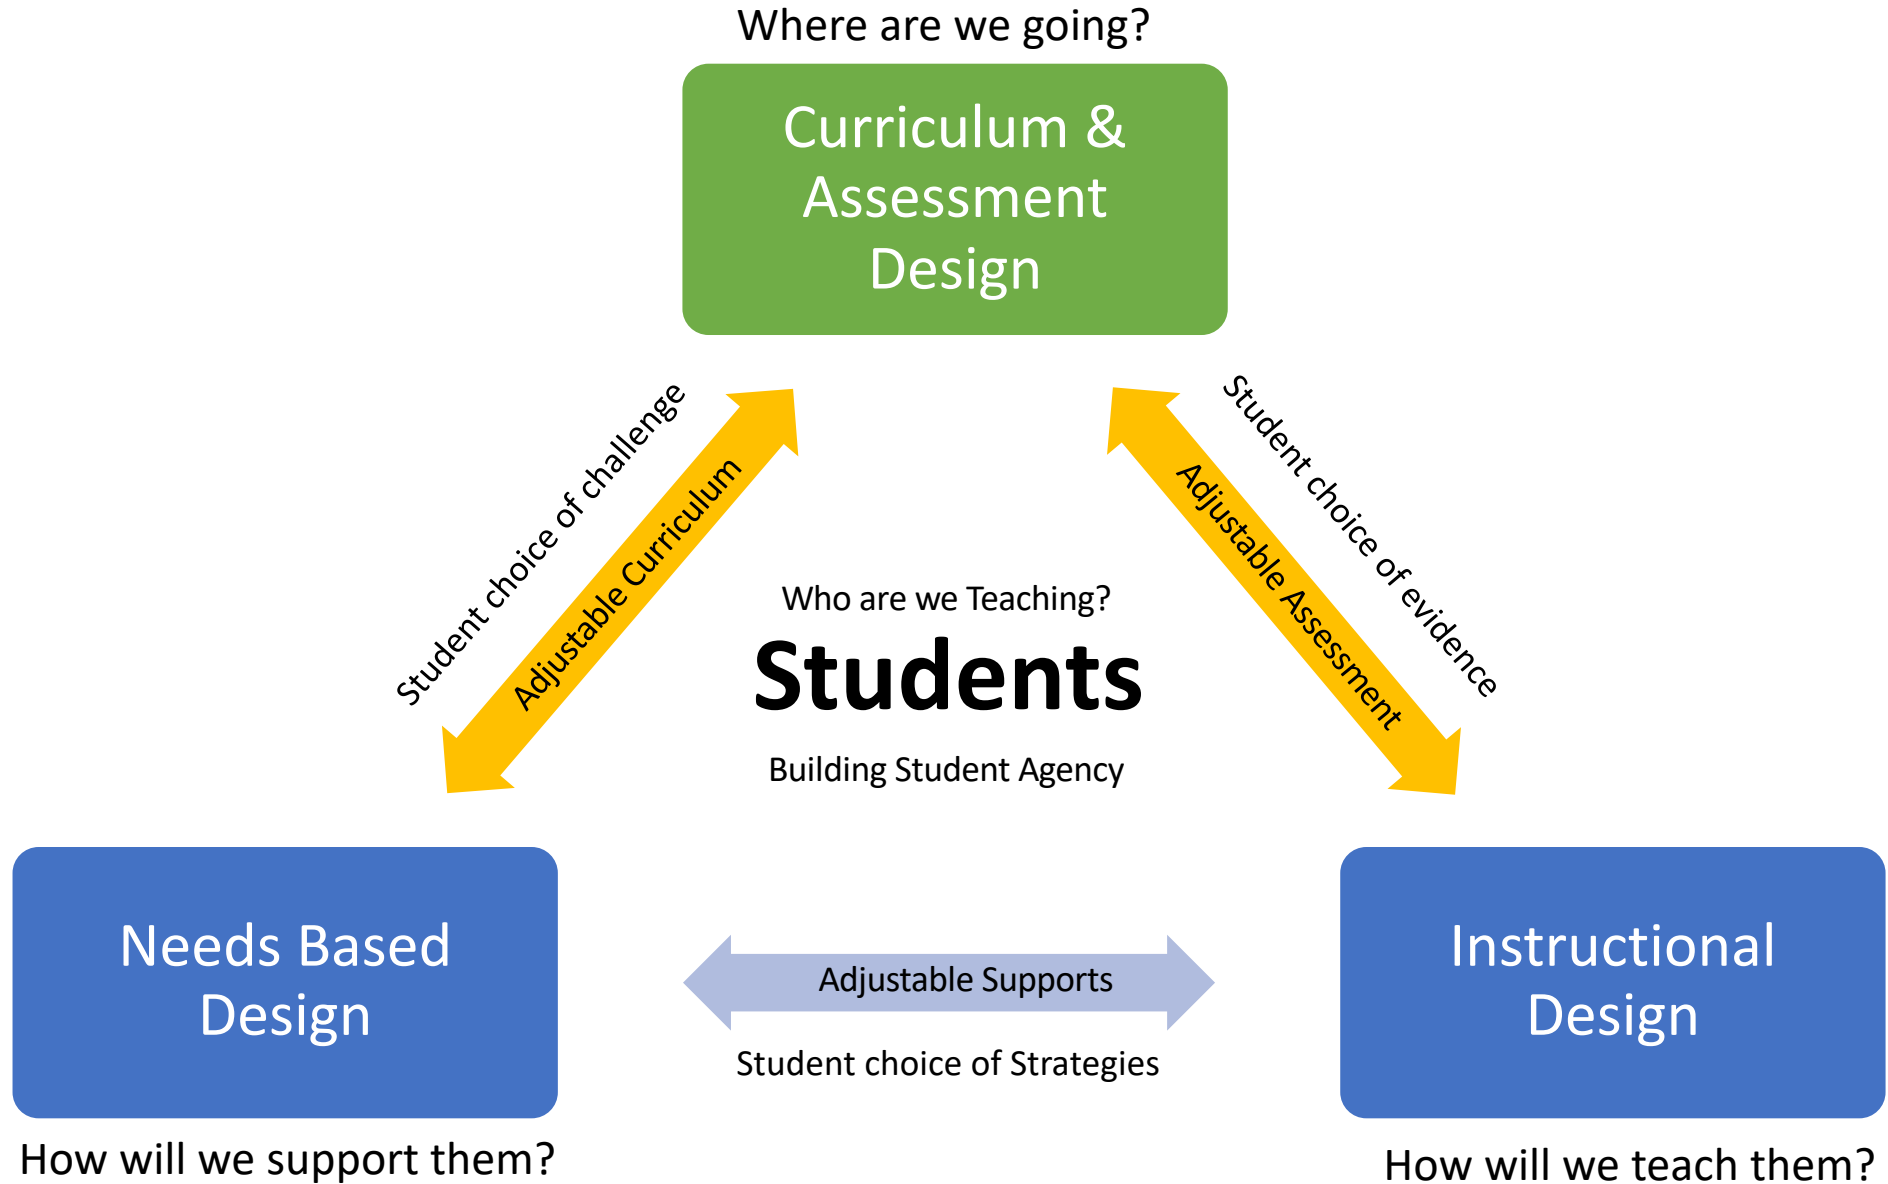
Where are we going?

Curriculum & Assessment Design

Student choice of challenge

Adjustable Curriculum

Student choice of evidence

Adjustable Assessment

Who are we Teaching?

Students

Building Student Agency

Needs Based Design

Adjustable Supports

Student choice of Strategies

Instructional Design

How will we support them?

How will we teach them?